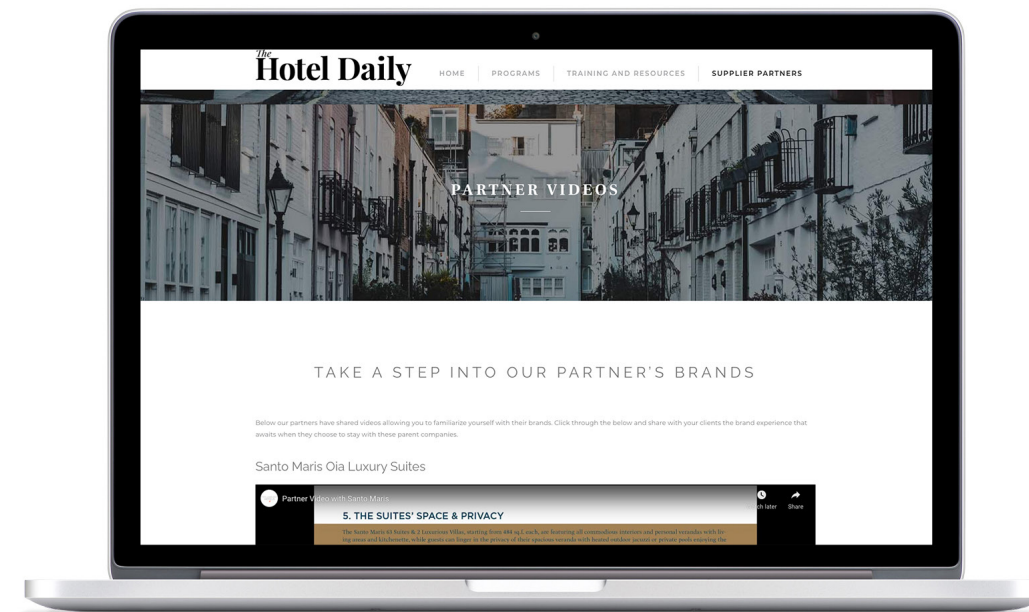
The Hotel Daily

HOME PROGRAMS TRAINING AND RESOURCES SUPPLIER PARTNERS

PARTNER VIDEOS

TAKE A STEP INTO OUR PARTNER'S BRANDS

Below our partners have shared videos allowing you to familiarize yourself with their brands. Click through the below and share with your clients the brand experience that awaits when they choose to stay with these parent companies.

Santo Maris Oia Luxury Suites

Partner Video with Santo Maris

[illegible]ch later Share

5. THE SUITES' SPACE & PRIVACY

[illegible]